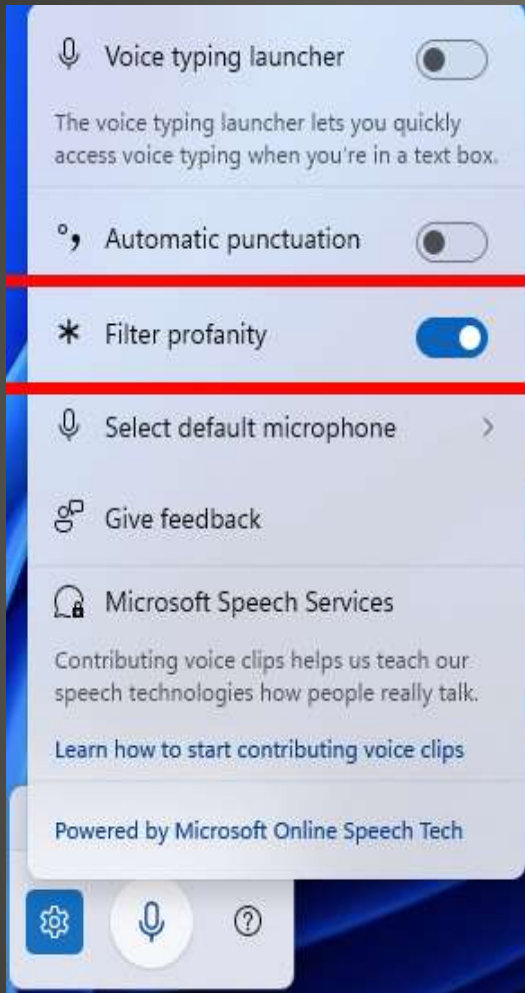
Voice typing launcher

The voice typing launcher lets you quickly access voice typing when you're in a text box.

Automatic punctuation

Filter profanity

Select default microphone

Give feedback

Microsoft Speech Services

Contributing voice clips helps us teach our speech technologies how people really talk.

Learn how to start contributing voice clips

Powered by Microsoft Online Speech Tech

?